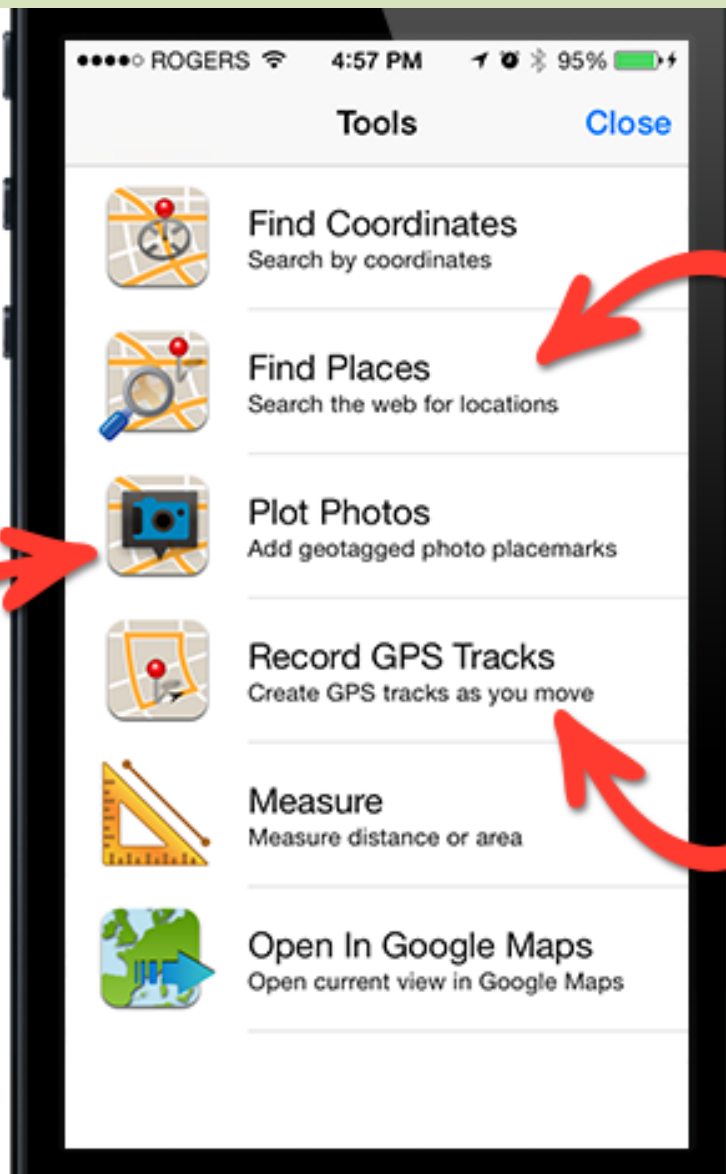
●●●●○ ROGERS 4:57 PM 95%

Tools

Close

Find Coordinates
Search by coordinates

Find Places
Search the web for locations

Plot Photos
Add geotagged photo placemarks

Record GPS Tracks
Create GPS tracks as you move

Measure
Measure distance or area

Open In Google Maps
Open current view in Google Maps